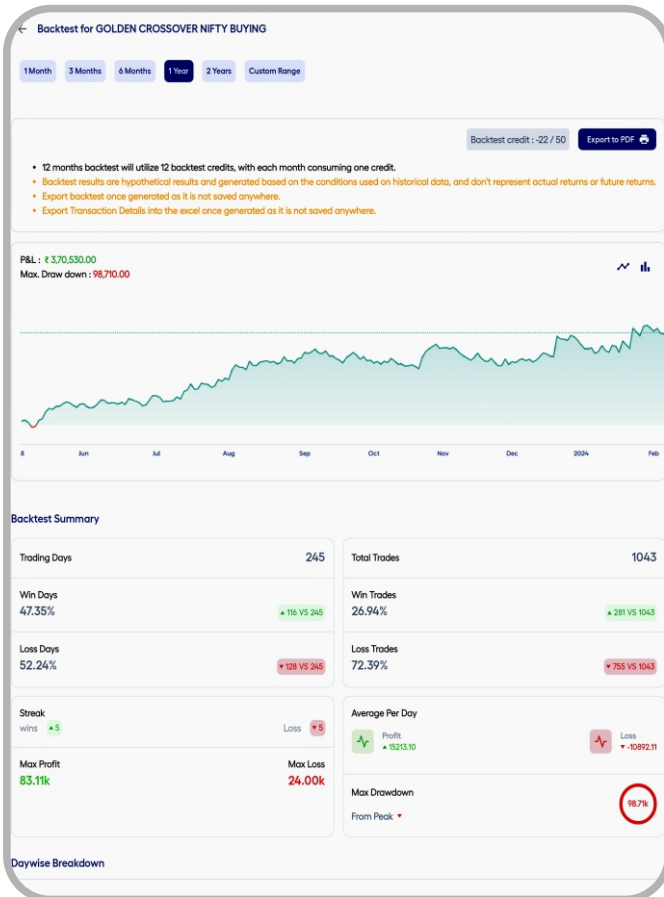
← Backtest for GOLDEN CROSSOVER NIFTY BUYING

1 Month | 3 Months | 6 Months | 1 Year | 2 Years | Custom Range

Backtest credit : -22 / 50 | Export to PDF

- 12 months backtest will utilize 12 backtest credits, with each month consuming one credit.
- Backtest results are hypothetical results and generated based on the conditions used on historical data, and don't represent actual returns or future returns.
- Export backtest once generated as it is not saved anywhere.
- Export Transaction Details into the excel once generated as it is not saved anywhere.

P&L : ₹ 3,70,530.00
Max. Draw down : 98,710.00

8 Jun Jul Aug Sep Oct Nov Dec 2024 Feb

Backtest Summary

Trading Days 245

Win Days
47.35%
▲116 VS 245

Loss Days
52.24%
▼128 VS 245

Total Trades 1043

Win Trades
26.94%
▲281 VS 1043

Loss Trades
72.39%
▼755 VS 1043

Streak
wins ▲5
Loss ▼5

Max Profit
83.11k

Max Loss
24.00k

Average Per Day
Profit
▲15213.10
Loss
▼-10892.11

Max Drawdown
From Peak ▼
98.71k

Daywise Breakdown